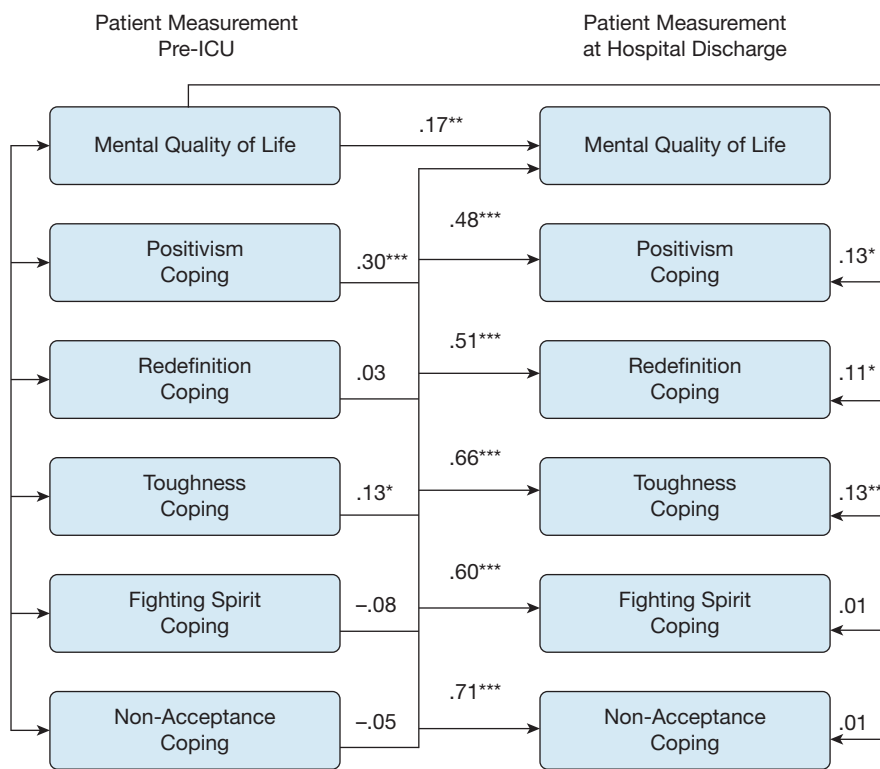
Patient Measurement Pre-ICU

Patient Measurement at Hospital Discharge

Mental Quality of Life

.17**

Mental Quality of Life

Positivism Coping

.30***

.48***

Positivism Coping

.13*

Redefinition Coping

.03

.51***

Redefinition Coping

.11*

Toughness Coping

.13*

.66***

Toughness Coping

.13**

Fighting Spirit Coping

−.08

.60***

Fighting Spirit Coping

.01

Non-Acceptance Coping

−.05

.71***

Non-Acceptance Coping

.01